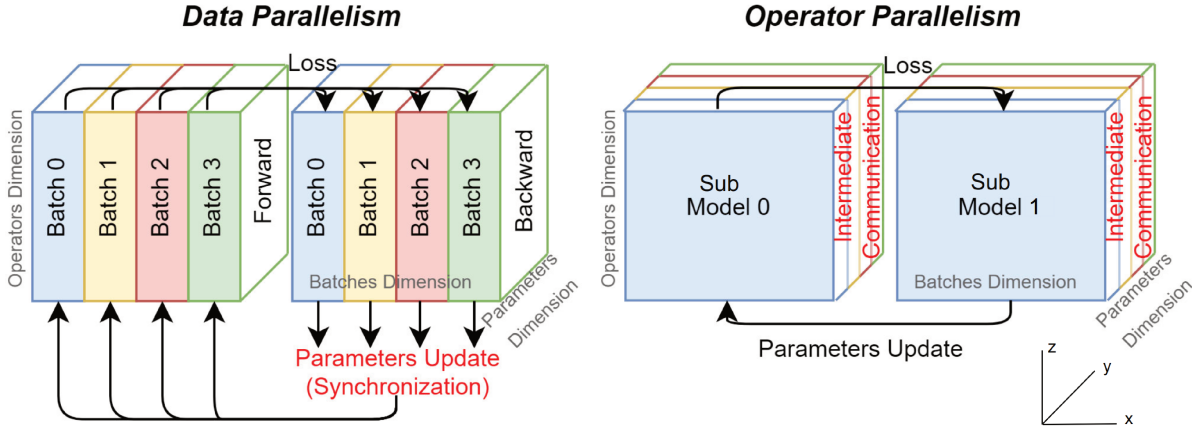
Data Parallelism

Loss

Operators Dimension

Batch 0

Batch 1

Batch 2

Batch 3

Forward

Batch 0

Batch 1

Batch 2

Batch 3

Backward

Batches Dimension

Parameters Dimension

Parameters Update (Synchronization)

Operator Parallelism

Loss

Operators Dimension

Sub Model 0

Intermediate Communication

Sub Model 1

Intermediate Communication

Batches Dimension

Parameters Dimension

Parameters Update

z

y

x